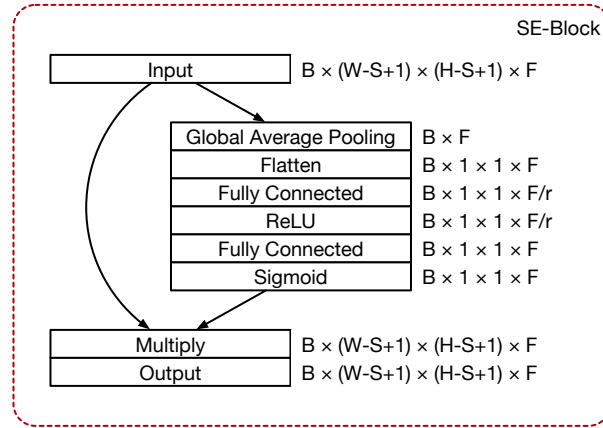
SE-Block

Input $B \times (W-S+1) \times (H-S+1) \times F$

Global Average Pooling $B \times F$

Flatten $B \times 1 \times 1 \times F$

Fully Connected $B \times 1 \times 1 \times F/r$

ReLU $B \times 1 \times 1 \times F/r$

Fully Connected $B \times 1 \times 1 \times F$

Sigmoid $B \times 1 \times 1 \times F$

Multiply $B \times (W-S+1) \times (H-S+1) \times F$

Output $B \times (W-S+1) \times (H-S+1) \times F$